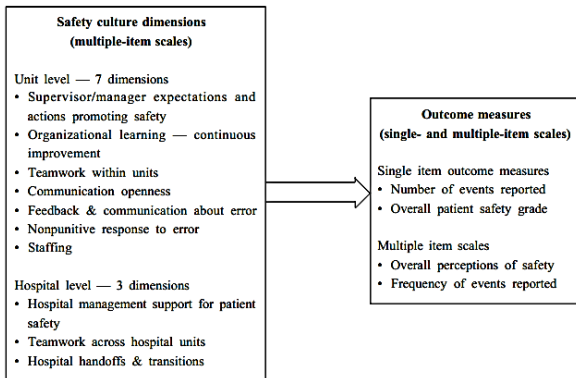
**Safety culture dimensions (multiple-item scales)**

Unit level — 7 dimensions
• Supervisor/manager expectations and actions promoting safety
• Organizational learning — continuous improvement
• Teamwork within units
• Communication openness
• Feedback & communication about error
• Nonpunitive response to error
• Staffing

Hospital level — 3 dimensions
• Hospital management support for patient safety
• Teamwork across hospital units
• Hospital handoffs & transitions

**Outcome measures (single- and multiple-item scales)**

Single item outcome measures
• Number of events reported
• Overall patient safety grade

Multiple item scales
• Overall perceptions of safety
• Frequency of events reported